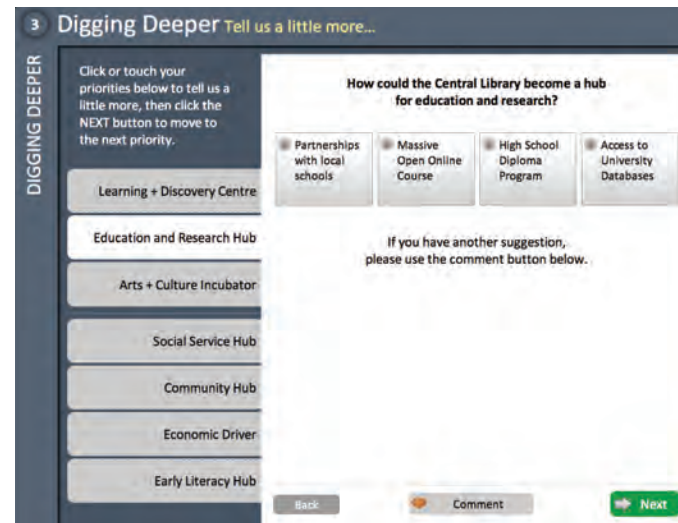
3 Digging Deeper Tell us a little more...

DIGGING DEEPER

Click or touch your priorities below to tell us a little more, then click the NEXT button to move to the next priority.

Learning + Discovery Centre

Education and Research Hub

Arts + Culture Incubator

Social Service Hub

Community Hub

Economic Driver

Early Literacy Hub

How could the Central Library become a hub for education and research?

Partnerships with local schools

Massive Open Online Course

High School Diploma Program

Access to University Databases

If you have another suggestion, please use the comment button below.

Back

Comment

Next